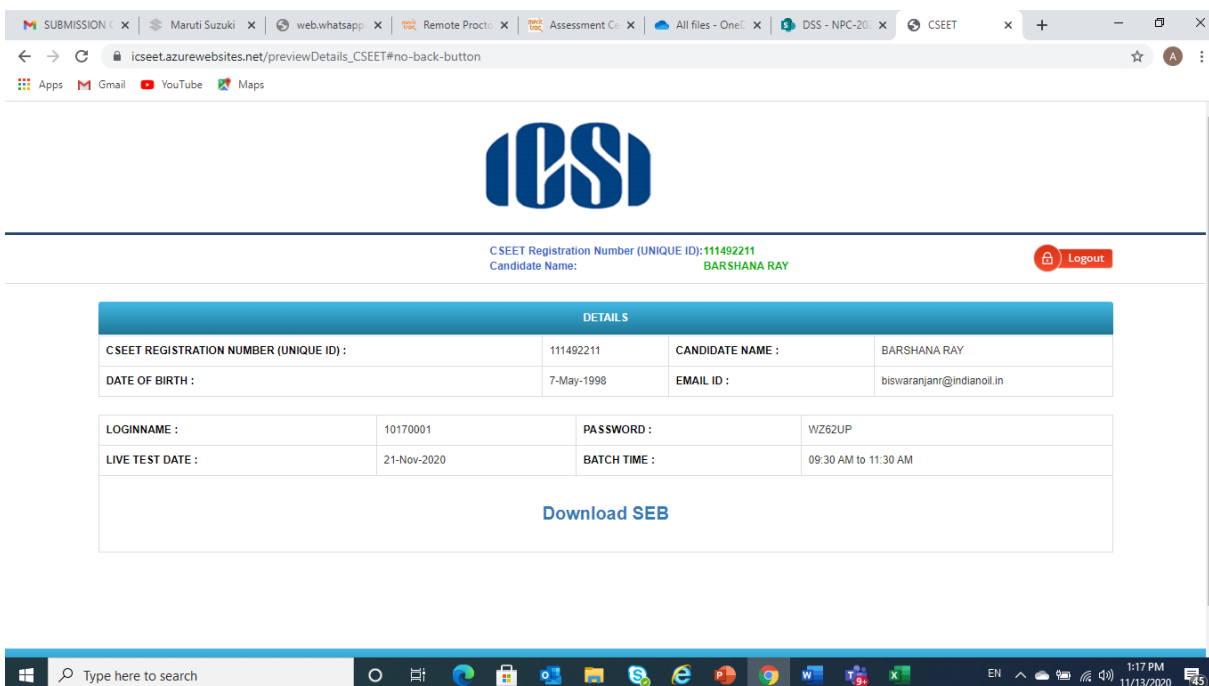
SUBMISSION ×
Maruti Suzuki ×
web.whatsapp ×
Remote Procto ×
Assessment Ce ×
All files - OneD ×
DSS - NPC-20 ×
CSEET ×
+

icseet.azurewebsites.net/previewDetails_CSEET#no-back-button

Apps Gmail YouTube Maps

ICSI

CSEET Registration Number (UNIQUE ID):111492211
Candidate Name: BARSHANA RAY

Logout

DETAILS

| CSEET REGISTRATION NUMBER (UNIQUE ID) : | 111492211 | CANDIDATE NAME : | BARSHANA RAY |
|---|---|---|---|
| DATE OF BIRTH : | 7-May-1998 | EMAIL ID : | biswaranjanr@indianoil.in |

| LOGINNAME : | 10170001 | PASSWORD : | WZ62UP |
|---|---|---|---|
| LIVE TEST DATE : | 21-Nov-2020 | BATCH TIME : | 09:30 AM to 11:30 AM |

Download SEB

Type here to search

EN 1:17 PM 11/13/2020 45